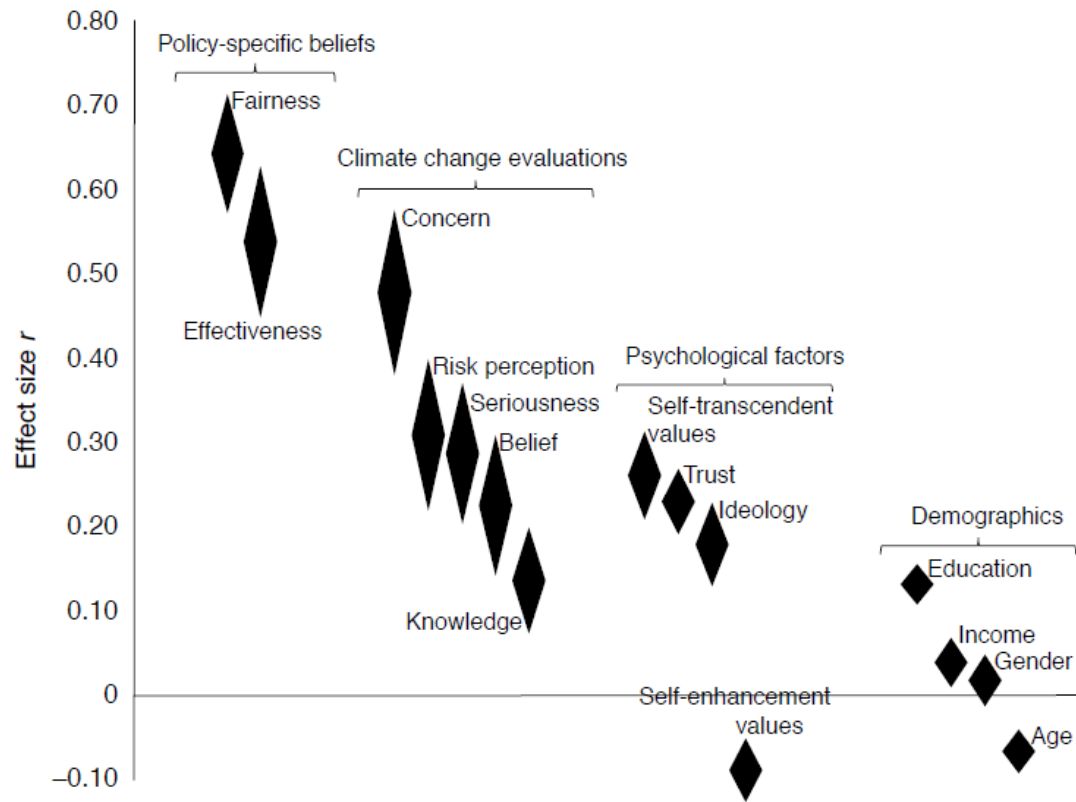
0.80
0.70
0.60
0.50
0.40
0.30
0.20
0.10
0
−0.10

Effect size $r$

Policy-specific beliefs
Fairness
Effectiveness

Climate change evaluations
Concern
Risk perception
Seriousness
Belief
Knowledge

Psychological factors
Self-transcendent values
Trust
Ideology
Self-enhancement values

Demographics
Education
Income
Gender
Age